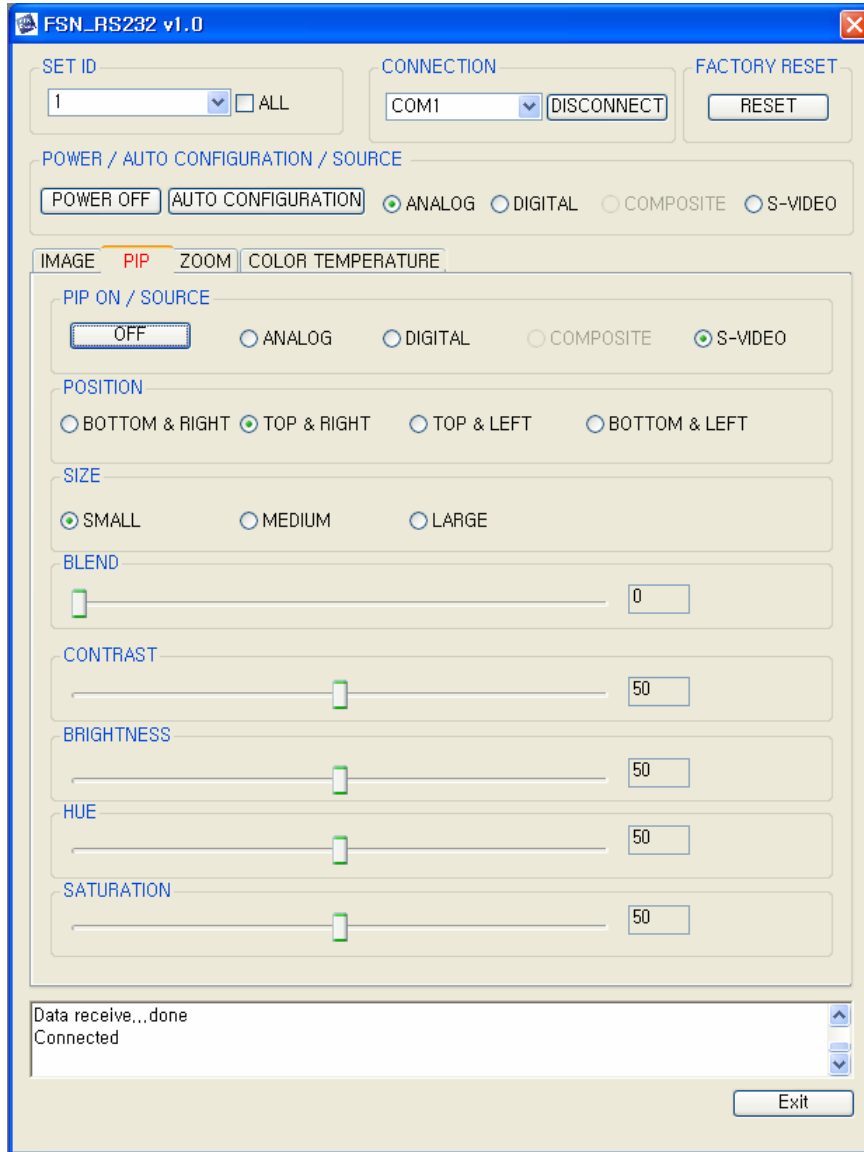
FSN_RS232 v1.0

SET ID
1
ALL

CONNECTION
COM1
DISCONNECT

FACTORY RESET
RESET

POWER / AUTO CONFIGURATION / SOURCE
POWER OFF
AUTO CONFIGURATION
ANALOG
DIGITAL
COMPOSITE
S-VIDEO

IMAGE
PIP
ZOOM
COLOR TEMPERATURE

PIP ON / SOURCE
OFF
ANALOG
DIGITAL
COMPOSITE
S-VIDEO

POSITION
BOTTOM & RIGHT
TOP & RIGHT
TOP & LEFT
BOTTOM & LEFT

SIZE
SMALL
MEDIUM
LARGE

BLEND
0

CONTRAST
50

BRIGHTNESS
50

HUE
50

SATURATION
50

Data receive,,,done
Connected

Exit